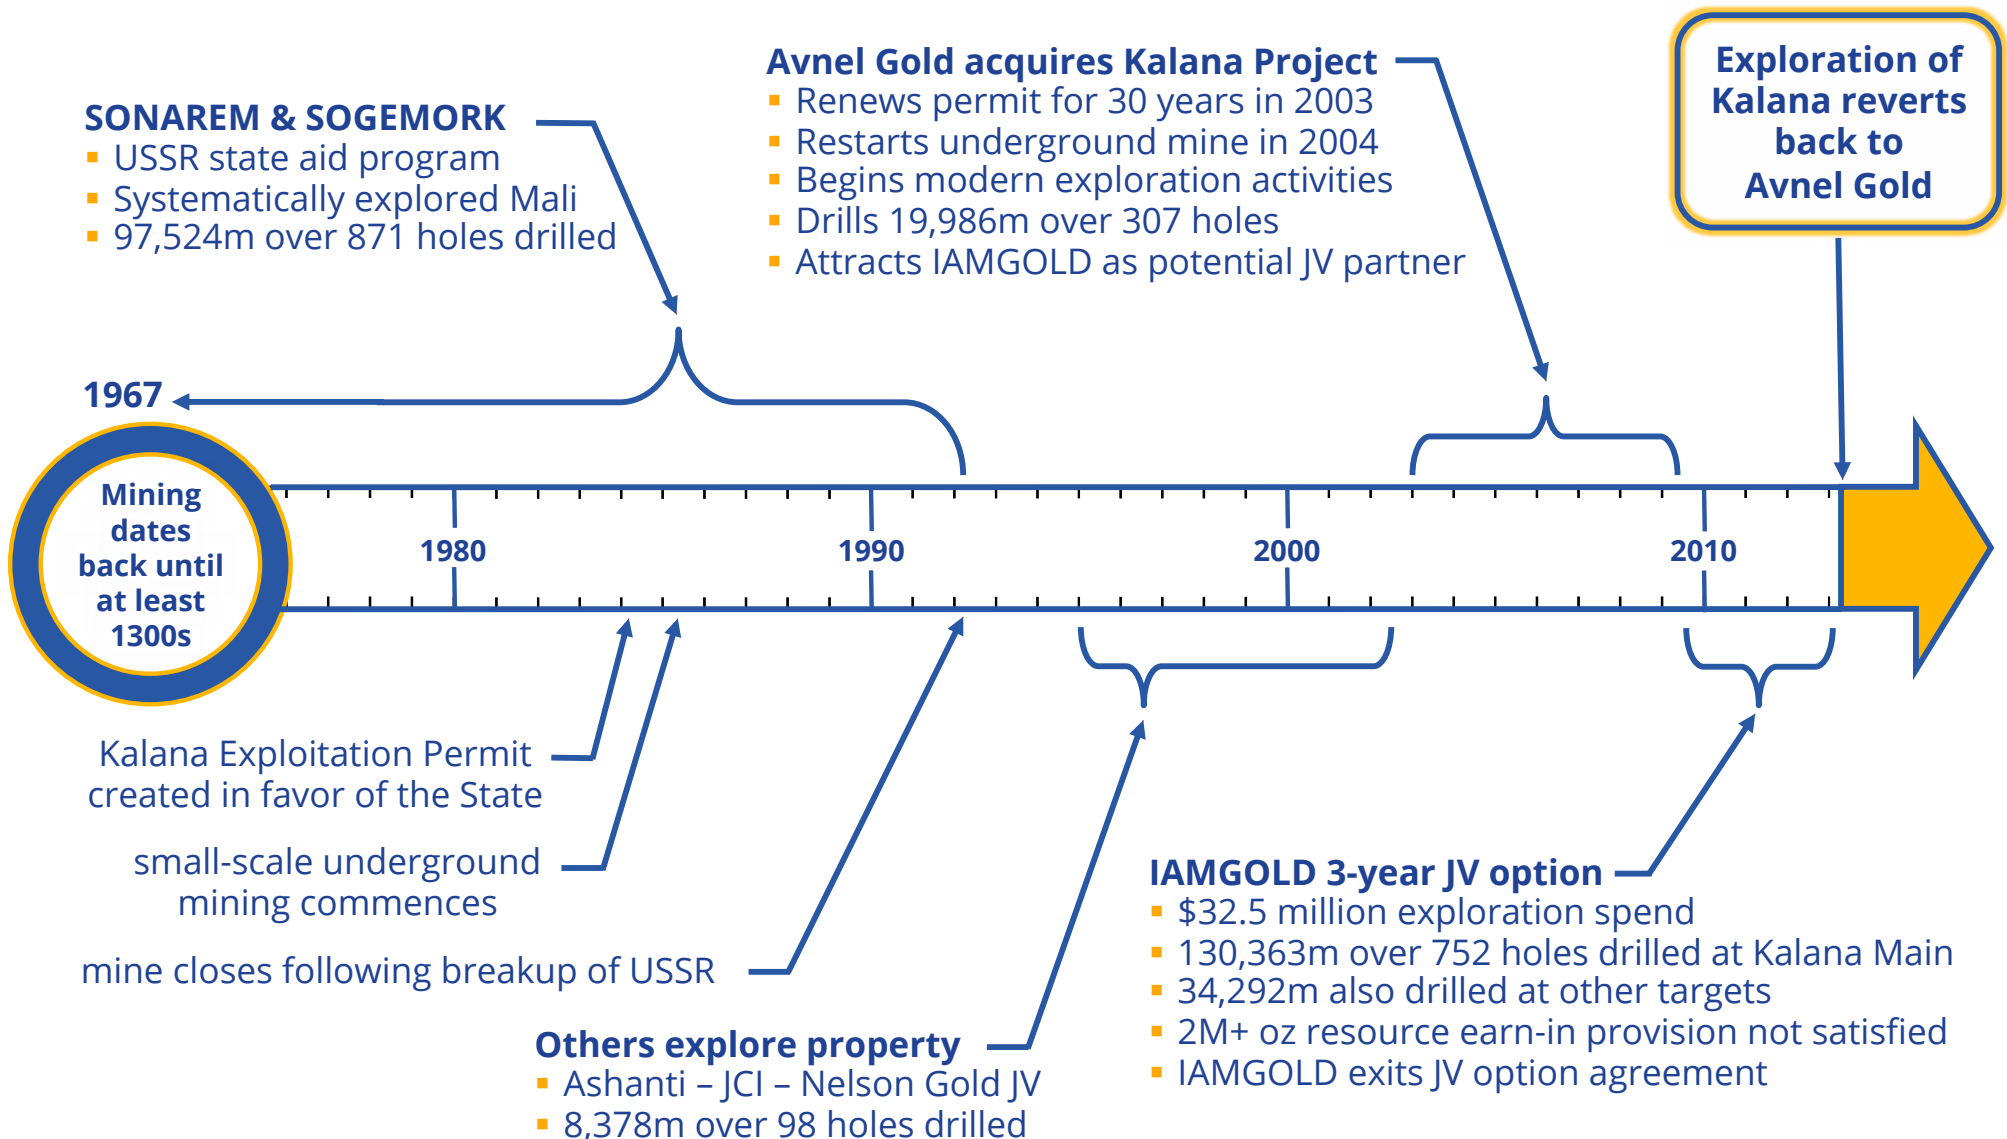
SONAREM & SOGEMORK
- USSR state aid program
- Systematically explored Mali
- 97,524m over 871 holes drilled

Avnel Gold acquires Kalana Project
- Renews permit for 30 years in 2003
- Restarts underground mine in 2004
- Begins modern exploration activities
- Drills 19,986m over 307 holes
- Attracts IAMGOLD as potential JV partner

Exploration of Kalana reverts back to Avnel Gold

1967

Mining dates back until at least 1300s

1980

1990

2000

2010

Kalana Exploitation Permit created in favor of the State

small-scale underground mining commences

mine closes following breakup of USSR

Others explore property
- Ashanti – JCI – Nelson Gold JV
- 8,378m over 98 holes drilled

IAMGOLD 3-year JV option
- $32.5 million exploration spend
- 130,363m over 752 holes drilled at Kalana Main
- 34,292m also drilled at other targets
- 2M+ oz resource earn-in provision not satisfied
- IAMGOLD exits JV option agreement